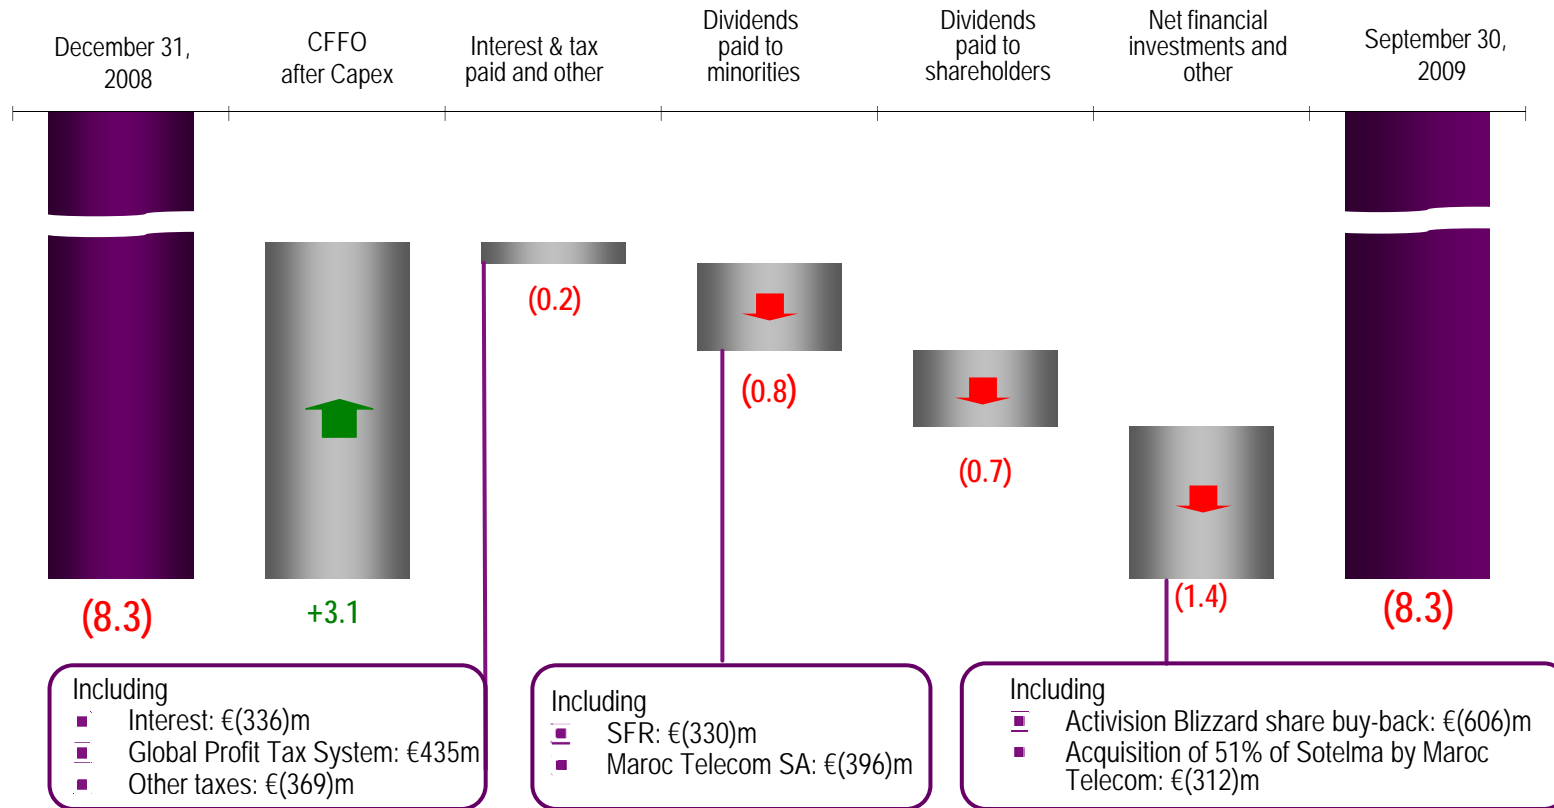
December 31, 2008

CFFO after Capex

Interest & tax paid and other

Dividends paid to minorities

Dividends paid to shareholders

Net financial investments and other

September 30, 2009

(0.2)

(0.8)

(0.7)

(1.4)

(8.3)

+3.1

(8.3)

Including
- Interest: €(336)m
- Global Profit Tax System: €435m
- Other taxes: €(369)m

Including
- SFR: €(330)m
- Maroc Telecom SA: €(396)m

Including
- Activision Blizzard share buy-back: €(606)m
- Acquisition of 51% of Sotelma by Maroc Telecom: €(312)m